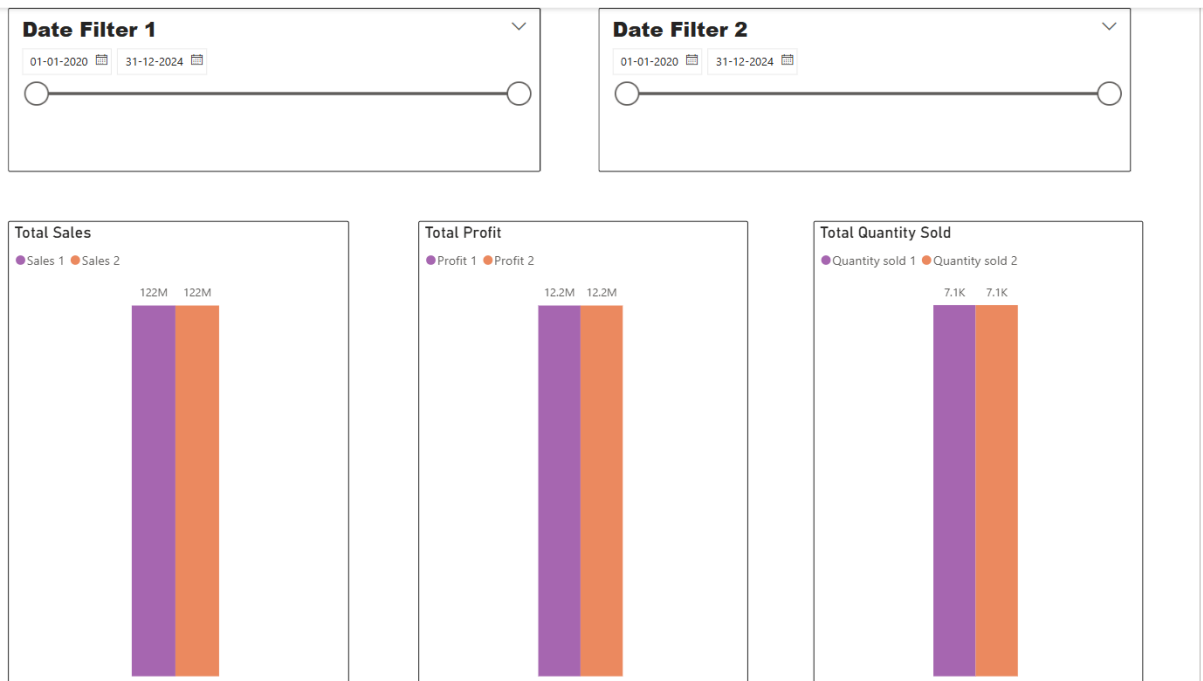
Date Filter 1

01-01-2020 31-12-2024

Date Filter 2

01-01-2020 31-12-2024

Total Sales

Sales 1 Sales 2

122M 122M

Total Profit

Profit 1 Profit 2

12.2M 12.2M

Total Quantity Sold

Quantity sold 1 Quantity sold 2

7.1K 7.1K